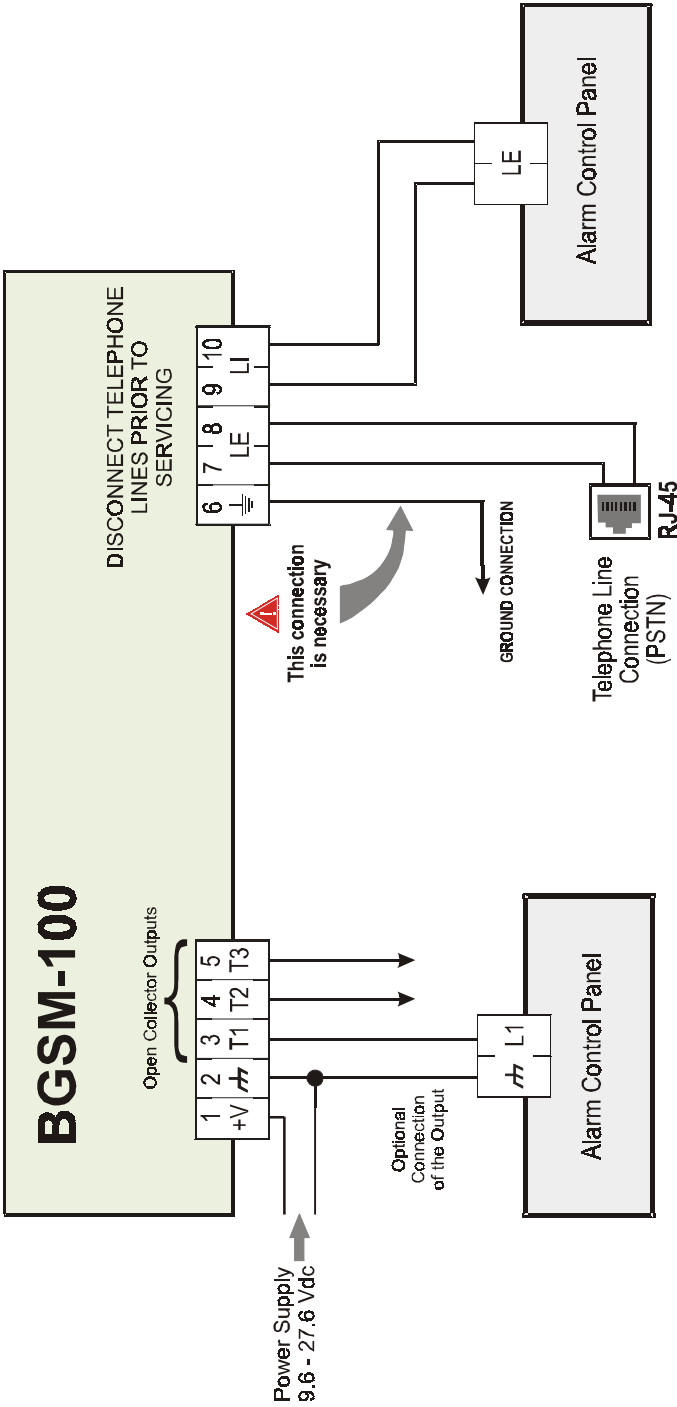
BGSM-100

Open Collector Outputs

1 +V
2
3 T1
4 T2
5 T3

6
7 LE 8
9 LI 10

DISCONNECT TELEPHONE LINES PRIOR TO SERVICING

This connection is necessary

GROUND CONNECTION

Telephone Line Connection (PSTN)

RJ-45

LE

Alarm Control Panel

L1

Alarm Control Panel

Optional Connection of the Output

Power Supply 9.6 - 27.6 Vdc